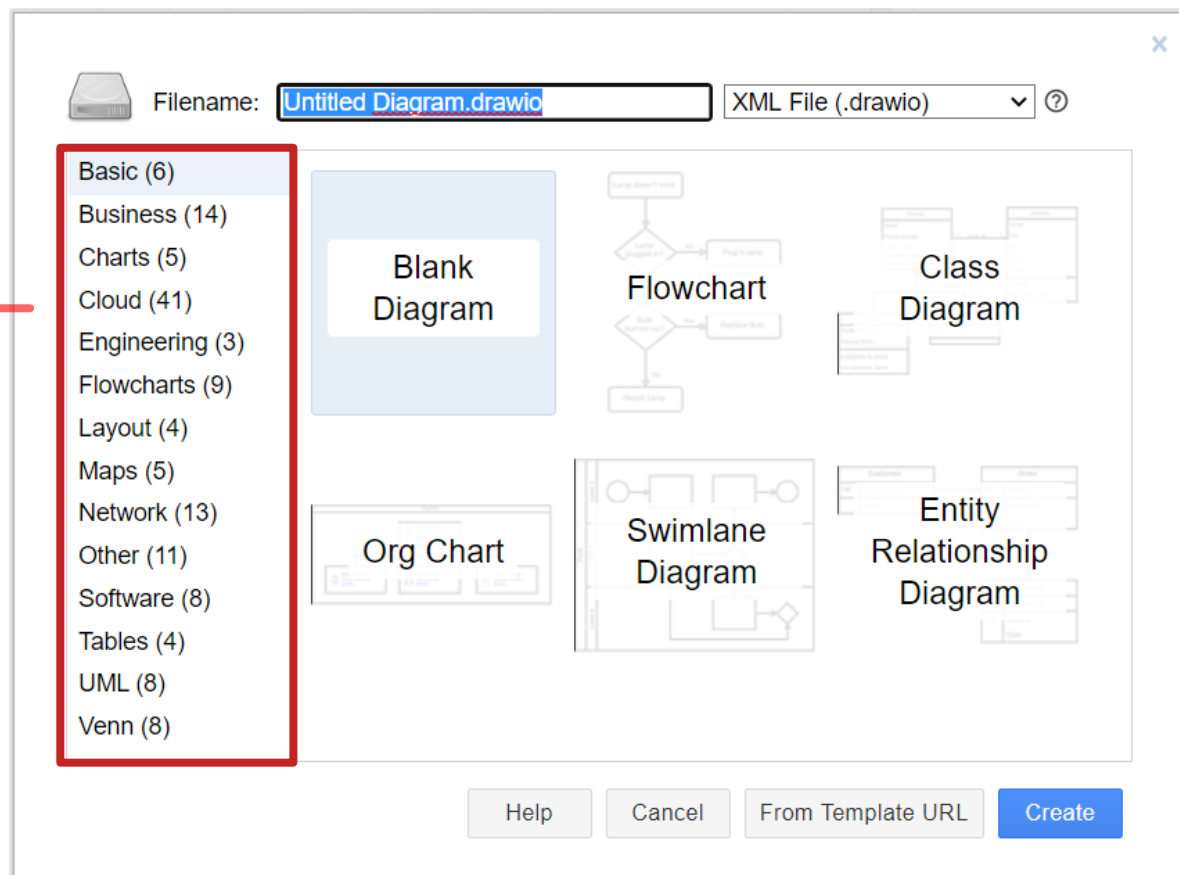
Filename: Untitled Diagram.drawio
XML File (.drawio)

Basic (6)
Business (14)
Charts (5)
Cloud (41)
Engineering (3)
Flowcharts (9)
Layout (4)
Maps (5)
Network (13)
Other (11)
Software (8)
Tables (4)
UML (8)
Venn (8)

Blank Diagram
Flowchart
Class Diagram
Org Chart
Swimlane Diagram
Entity Relationship Diagram

Help
Cancel
From Template URL
Create